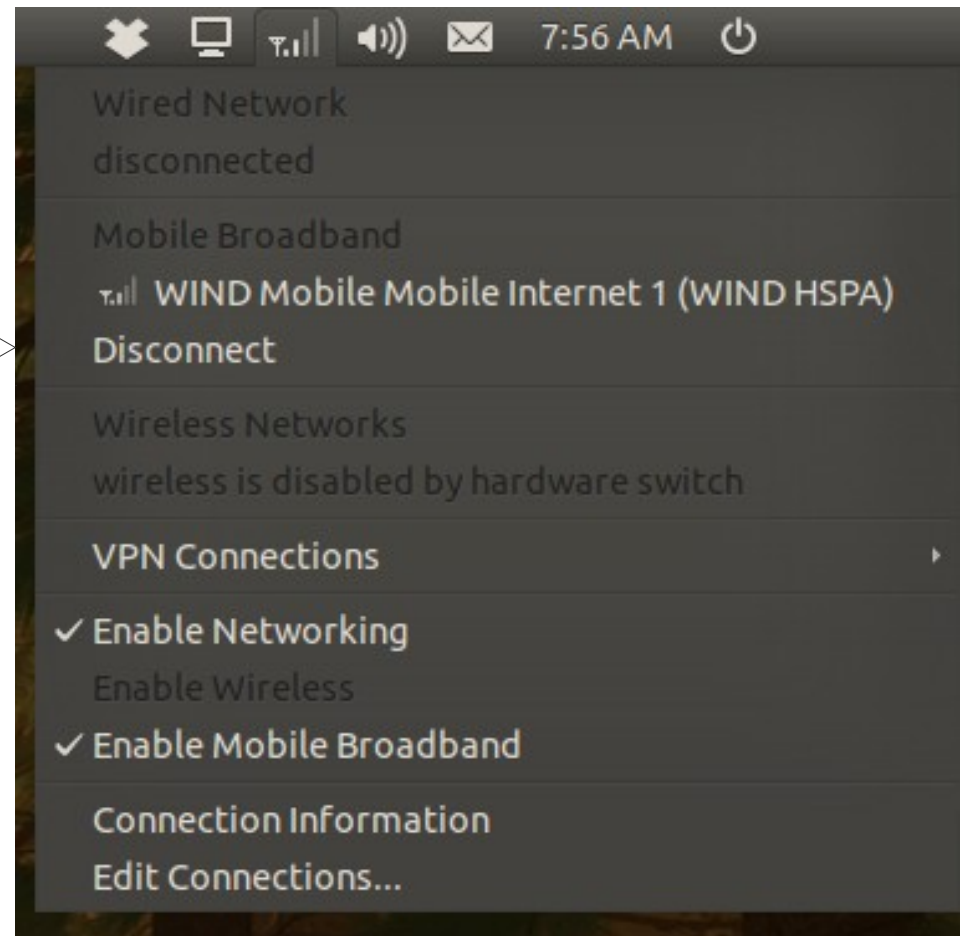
7:56 AM

Wired Network
disconnected

Mobile Broadband
WIND Mobile Mobile Internet 1 (WIND HSPA)
Disconnect

Wireless Networks
wireless is disabled by hardware switch

VPN Connections

✓ Enable Networking
Enable Wireless
✓ Enable Mobile Broadband

Connection Information
Edit Connections...